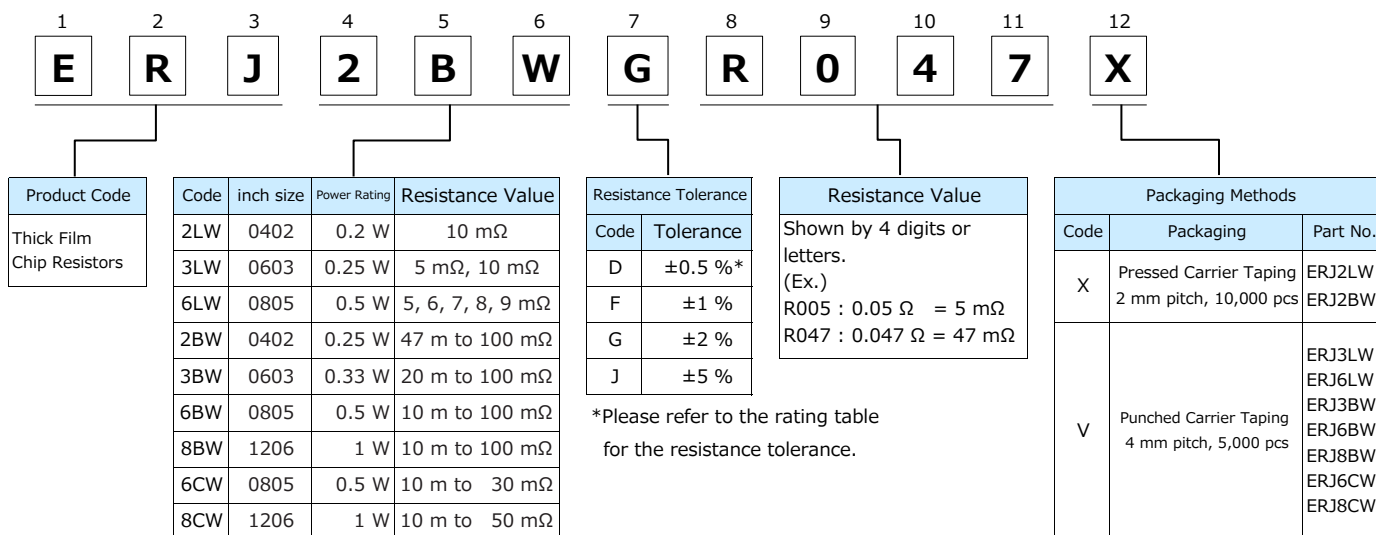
1 2 3 4 5 6 7 8 9 10 11 12

E R J 2 B W G R 0 4 7 X

| Product Code |
|---|
| Thick Film Chip Resistors |

| Code | inch size | Power Rating | Resistance Value |
|---|---|---|---|
| 2LW | 0402 | 0.2 W | 10 mΩ |
| 3LW | 0603 | 0.25 W | 5 mΩ, 10 mΩ |
| 6LW | 0805 | 0.5 W | 5, 6, 7, 8, 9 mΩ |
| 2BW | 0402 | 0.25 W | 47 m to 100 mΩ |
| 3BW | 0603 | 0.33 W | 20 m to 100 mΩ |
| 6BW | 0805 | 0.5 W | 10 m to 100 mΩ |
| 8BW | 1206 | 1 W | 10 m to 100 mΩ |
| 6CW | 0805 | 0.5 W | 10 m to 30 mΩ |
| 8CW | 1206 | 1 W | 10 m to 50 mΩ |

| Resistance Tolerance | |
|---|---|
| Code | Tolerance |
| D | ±0.5 %* |
| F | ±1 % |
| G | ±2 % |
| J | ±5 % |

*Please refer to the rating table for the resistance tolerance.

| Resistance Value |
|---|
| Shown by 4 digits or letters. (Ex.) R005 : 0.05 Ω = 5 mΩ R047 : 0.047 Ω = 47 mΩ |

| Packaging Methods | | |
|---|---|---|
| Code | Packaging | Part No. |
| X | Pressed Carrier Taping 2 mm pitch, 10,000 pcs | ERJ2LW ERJ2BW |
| V | Punched Carrier Taping 4 mm pitch, 5,000 pcs | ERJ3LW ERJ6LW ERJ3BW ERJ6BW ERJ8BW ERJ6CW ERJ8CW |